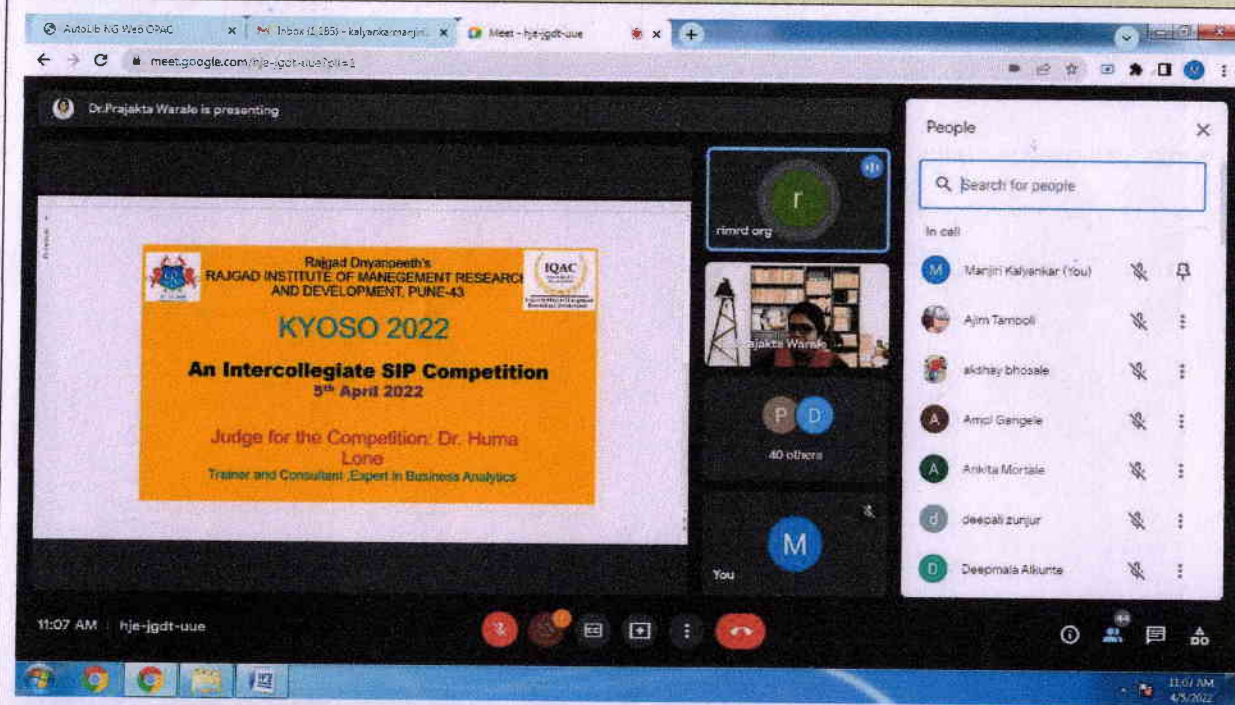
AutoLib NG Web OPAC
Inbox (1,185) - kalyankarmanjiri...
Meet - hje-jgdt-uue
meet.google.com/hje-jgdt-uue?pli=1

Dr.Prajakta Warale is presenting

Rajgad Dnyanpeeth's
RAJGAD INSTITUTE OF MANEGEMENT RESEARCH AND DEVELOPMENT, PUNE-43
IQAC
KYOSO 2022
An Intercollegiate SIP Competition
$5^{th}$ April 2022
Judge for the Competition: Dr. Huma Lone
Trainer and Consultant :Expert in Business Analytics

r
rimrd org
Prajakta Warale
P D
40 others
M
You

People
Search for people
In call
Manjiri Kalyankar (You)
Ajim Tamboli
akshay bhosale
Amol Gangele
Ankita Mortale
deepali zunjur
Deepmala Alkunte

11:07 AM | hje-jgdt-uue

11:07 AM
4/5/2022